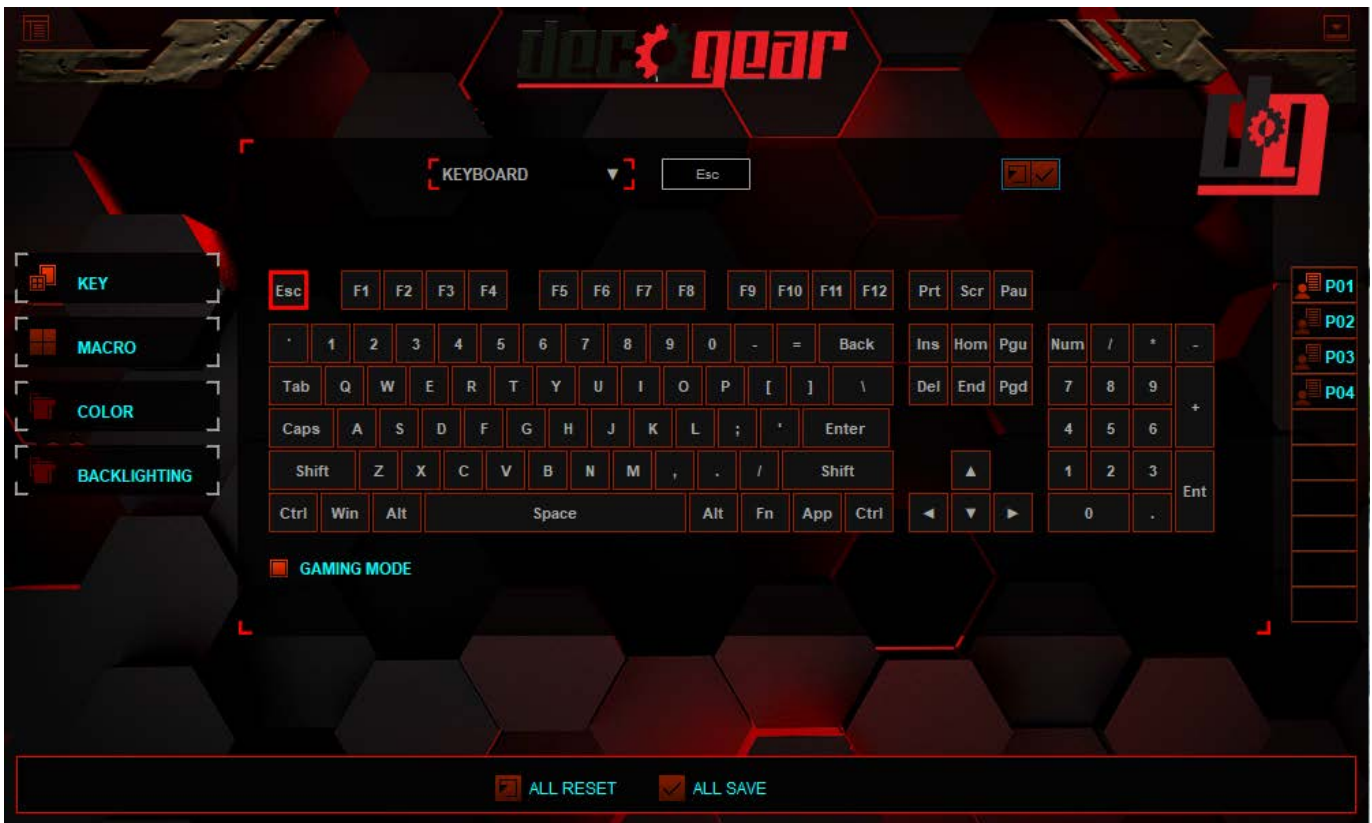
deco gear

KEYBOARD ▼ Esc

KEY
MACRO
COLOR
BACKLIGHTING

Esc F1 F2 F3 F4 F5 F6 F7 F8 F9 F10 F11 F12 Prt Scr Pau

` 1 2 3 4 5 6 7 8 9 0 - = Back Ins Hom Pgu Num / * -

Tab Q W E R T Y U I O P [ ] \ Del End Pgd 7 8 9 +

Caps A S D F G H J K L ; ' Enter 4 5 6

Shift Z X C V B N M , . / Shift ▲ 1 2 3 Ent

Ctrl Win Alt Space Alt Fn App Ctrl ◄ ▼ ► 0 .

GAMING MODE

P01
P02
P03
P04

ALL RESET ALL SAVE